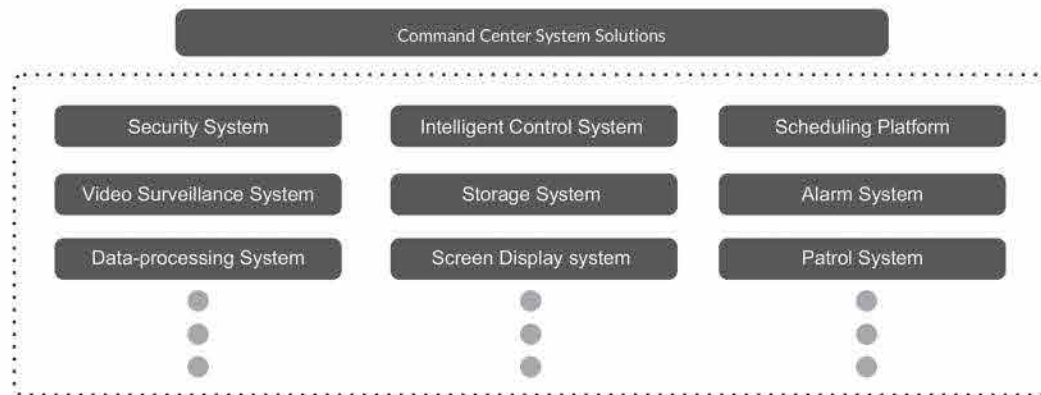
Command Center System Solutions

Security System

Intelligent Control System

Scheduling Platform

Video Surveillance System

Storage System

Alarm System

Data-processing System

Screen Display system

Patrol System